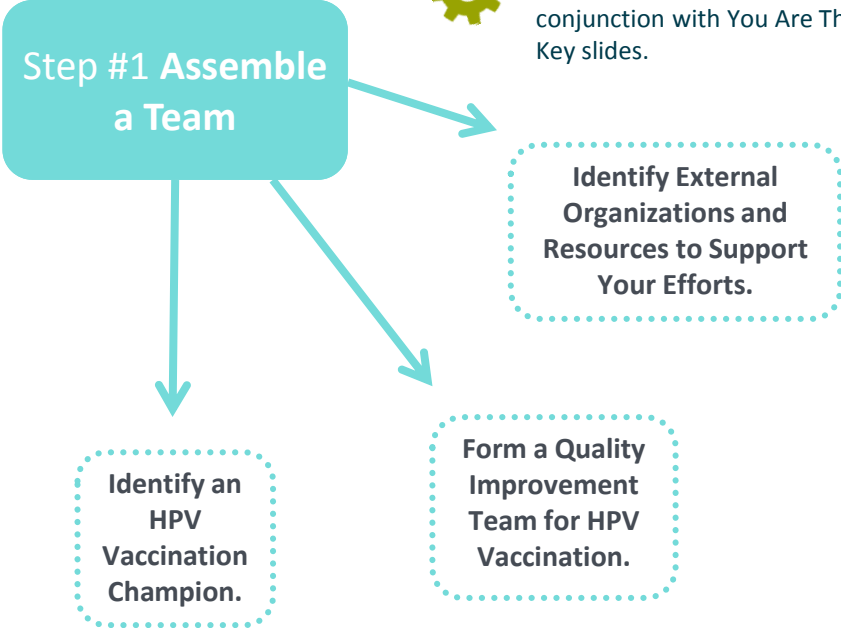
conjunction with You Are Th
Key slides.

Step #1 **Assemble a Team**

**Identify External Organizations and Resources to Support Your Efforts.**

**Identify an HPV Vaccination Champion.**

**Form a Quality Improvement Team for HPV Vaccination.**